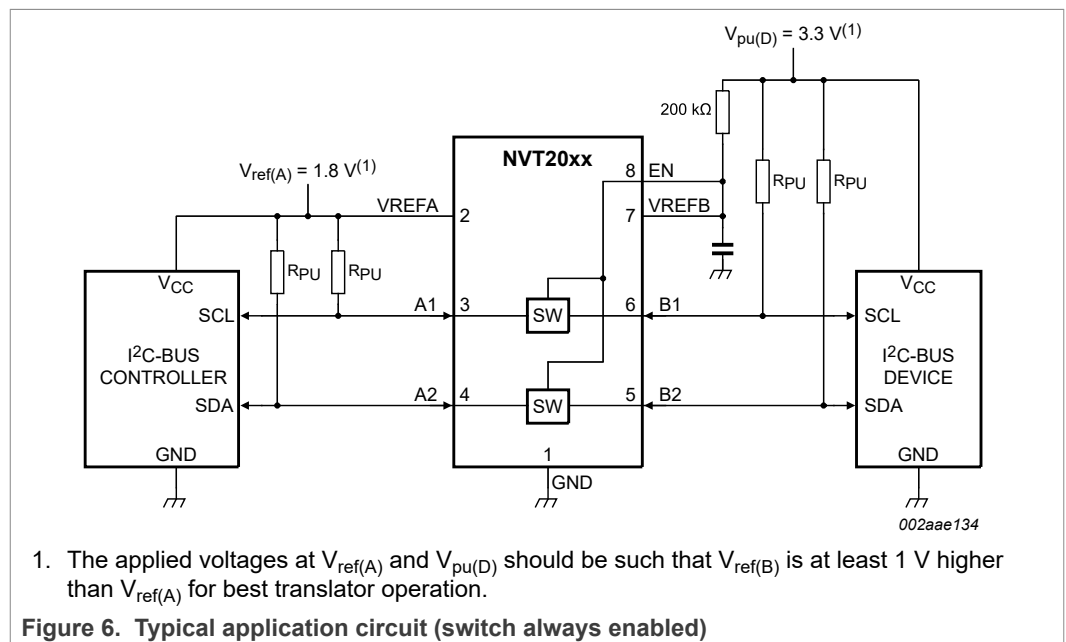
$V_{pu(D)}$ = 3.3 $V^{(1)}$

200 kΩ

NVT20xx

$V_{ref(A)}$ = 1.8 $V^{(1)}$

8 EN

7 VREFB

VREFA 2

$R_{PU}$ $R_{PU}$

$R_{PU}$ $R_{PU}$

$V_{CC}$

SCL

$I^2$C-BUS CONTROLLER

SDA

GND

A1 3

SW

6 B1

A2 4

SW

5 B2

1

GND

$V_{CC}$

SCL

$I^2$C-BUS DEVICE

SDA

GND

002aae134

1. The applied voltages at $V_{ref(A)}$ and $V_{pu(D)}$ should be such that $V_{ref(B)}$ is at least 1 V higher than $V_{ref(A)}$ for best translator operation.

Figure 6. Typical application circuit (switch always enabled)